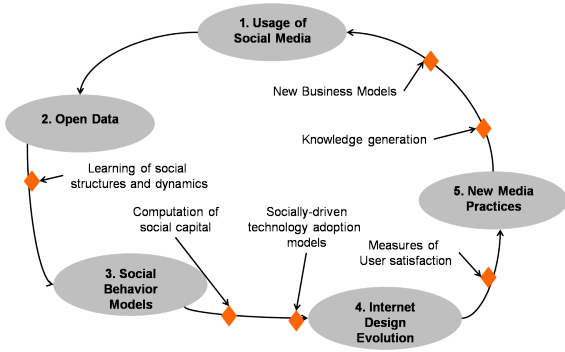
1. Usage of Social Media

2. Open Data

Learning of social structures and dynamics

New Business Models

Knowledge generation

5. New Media Practices

Computation of social capital

Socially-driven technology adoption models

Measures of User satisfaction

3. Social Behavior Models

4. Internet Design Evolution